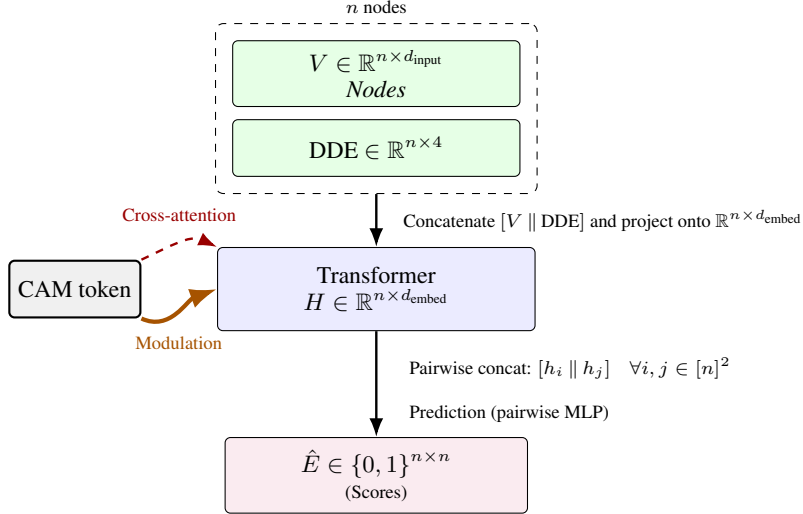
$n$ nodes

$V \in \mathbb{R}^{n \times d_{\text{input}}}$
*Nodes*

$\text{DDE} \in \mathbb{R}^{n \times 4}$

Concatenate $[V \parallel \text{DDE}]$ and project onto $\mathbb{R}^{n \times d_{\text{embed}}}$

Cross-attention

CAM token

Modulation

Transformer
$H \in \mathbb{R}^{n \times d_{\text{embed}}}$

Pairwise concat: $[h_i \parallel h_j] \quad \forall i, j \in [n]^2$

Prediction (pairwise MLP)

$\hat{E} \in \{0, 1\}^{n \times n}$
(Scores)